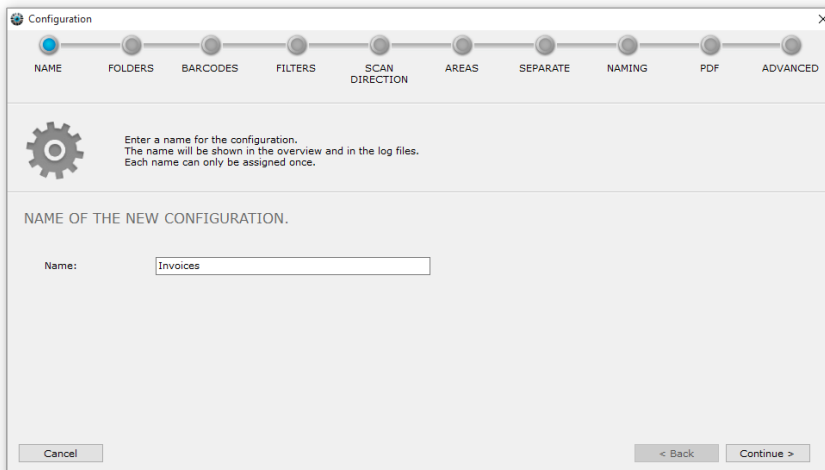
Configuration

NAME FOLDERS BARCODES FILTERS SCAN DIRECTION AREAS SEPARATE NAMING PDF ADVANCED

Enter a name for the configuration.
The name will be shown in the overview and in the log files.
Each name can only be assigned once.

NAME OF THE NEW CONFIGURATION.

Name: Invoices

Cancel

< Back Continue >